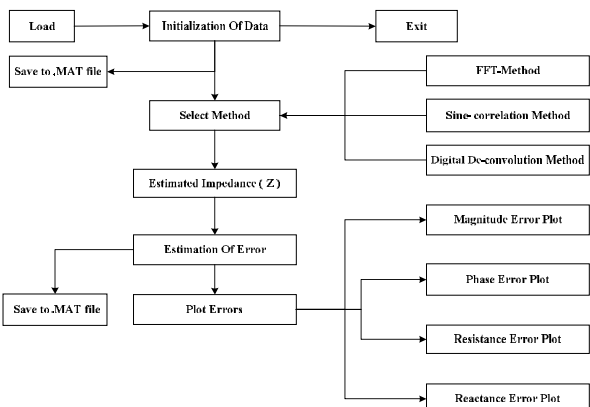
Load

Initialization Of Data

Exit

Save to .MAT file

FFT-Method

Select Method

Sine- correlation Method

Digital De-convolution Method

Estimated Impedance ( Z )

Magnitude Error Plot

Estimation Of Error

Phase Error Plot

Save to .MAT file

Plot Errors

Resistance Error Plot

Reactance Error Plot